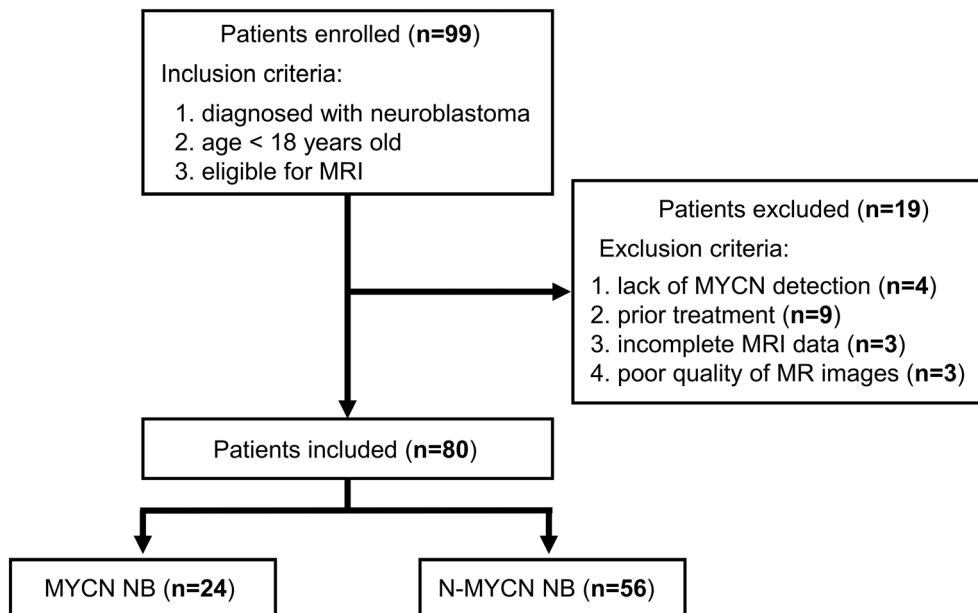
Patients enrolled (**n=99**)
Inclusion criteria:
1. diagnosed with neuroblastoma
2. age < 18 years old
3. eligible for MRI

Patients excluded (**n=19**)
Exclusion criteria:
1. lack of MYCN detection (**n=4**)
2. prior treatment (**n=9**)
3. incomplete MRI data (**n=3**)
4. poor quality of MR images (**n=3**)

Patients included (**n=80**)

MYCN NB (**n=24**)

N-MYCN NB (**n=56**)